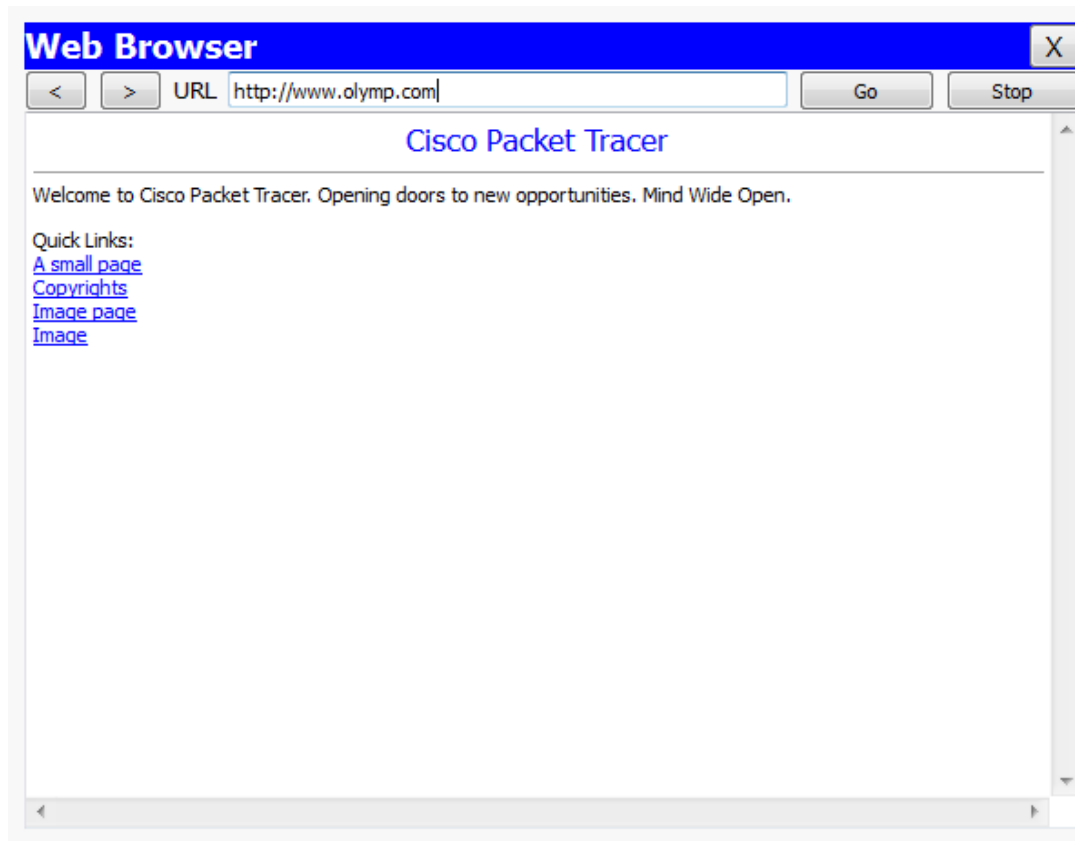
Web Browser
X
<
>
URL http://www.olymp.com
Go
Stop

Cisco Packet Tracer

Welcome to Cisco Packet Tracer. Opening doors to new opportunities. Mind Wide Open.

Quick Links:
A small page
Copyrights
Image page
Image